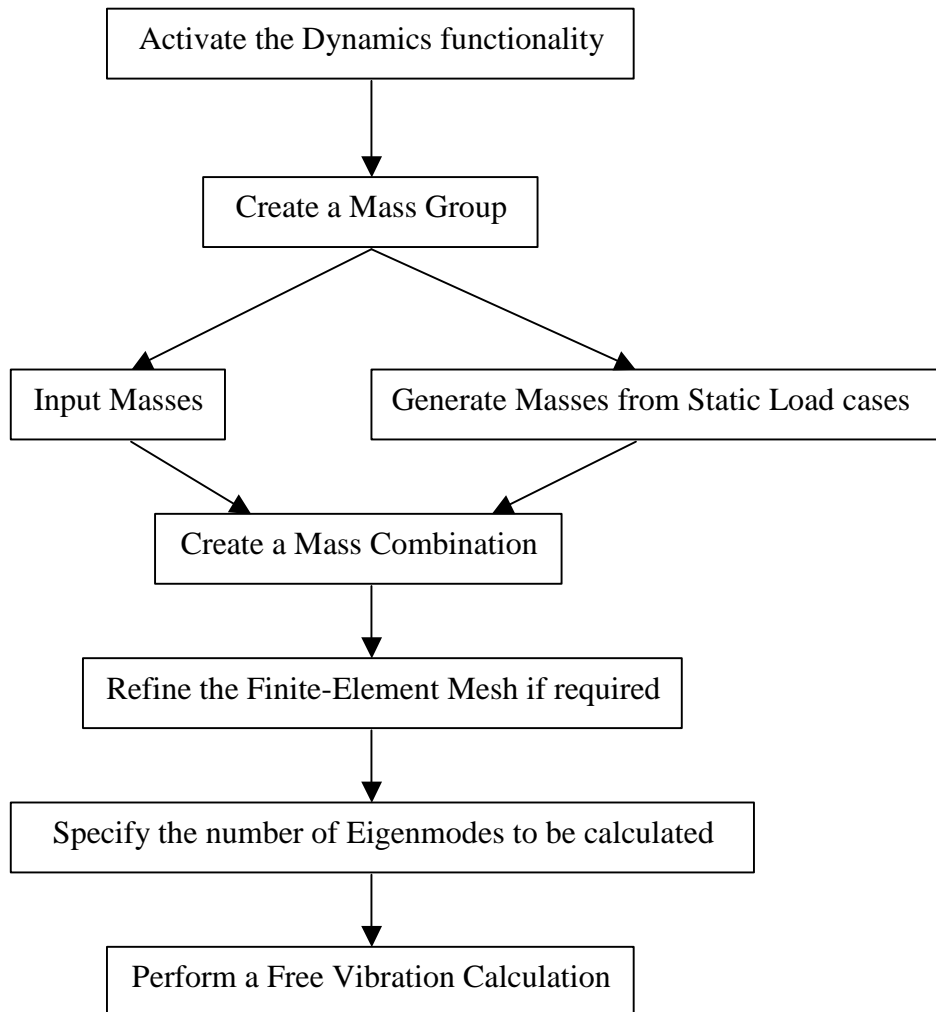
Activate the Dynamics functionality

Create a Mass Group

Input Masses

Generate Masses from Static Load cases

Create a Mass Combination

Refine the Finite-Element Mesh if required

Specify the number of Eigenmodes to be calculated

Perform a Free Vibration Calculation